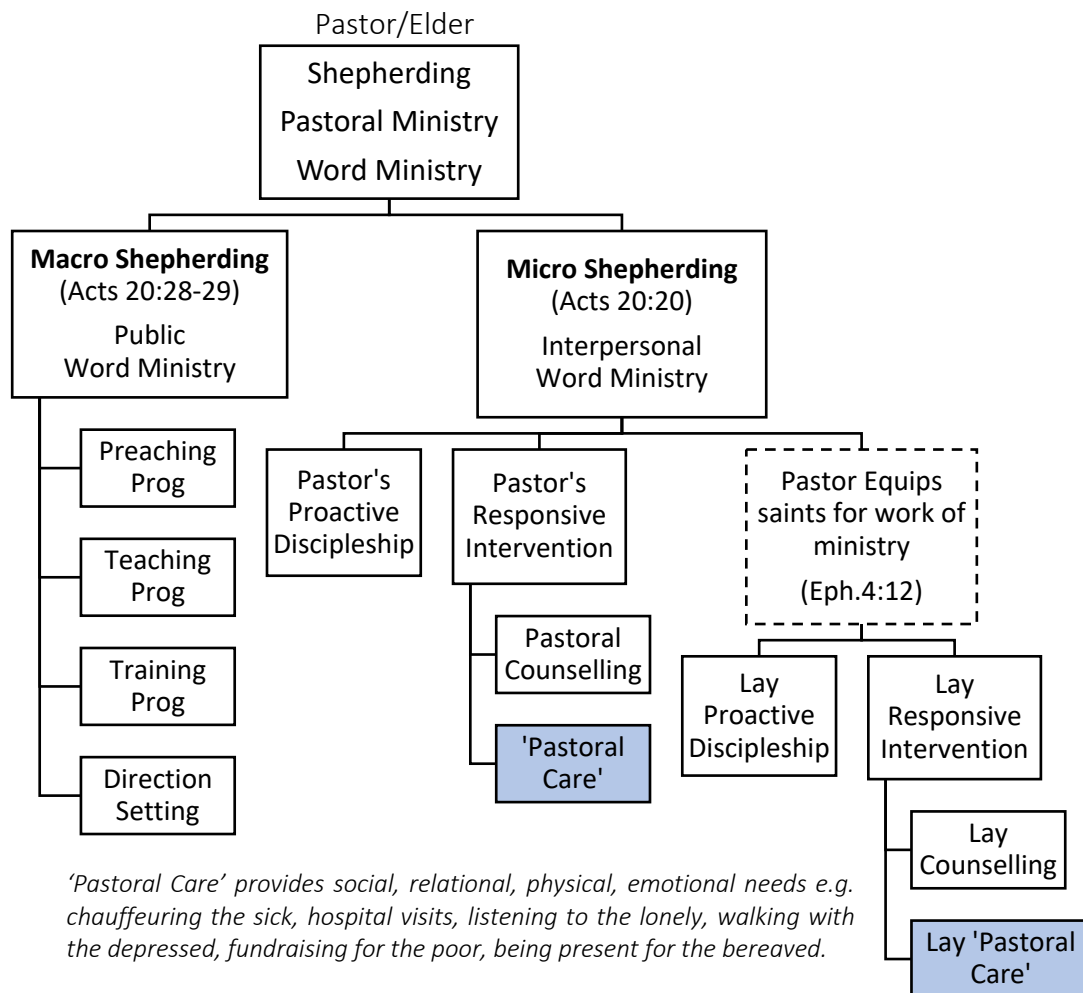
Pastor/Elder

Shepherding
Pastoral Ministry
Word Ministry

**Macro Shepherding**
(Acts 20:28-29)
Public
Word Ministry

Preaching Prog

Teaching Prog

Training Prog

Direction Setting

**Micro Shepherding**
(Acts 20:20)
Interpersonal
Word Ministry

Pastor's Proactive Discipleship

Pastor's Responsive Intervention

Pastoral Counselling

'Pastoral Care'

Pastor Equips saints for work of ministry
(Eph.4:12)

Lay Proactive Discipleship

Lay Responsive Intervention

Lay Counselling

Lay 'Pastoral Care'

*'Pastoral Care' provides social, relational, physical, emotional needs e.g. chauffeuring the sick, hospital visits, listening to the lonely, walking with the depressed, fundraising for the poor, being present for the bereaved.*